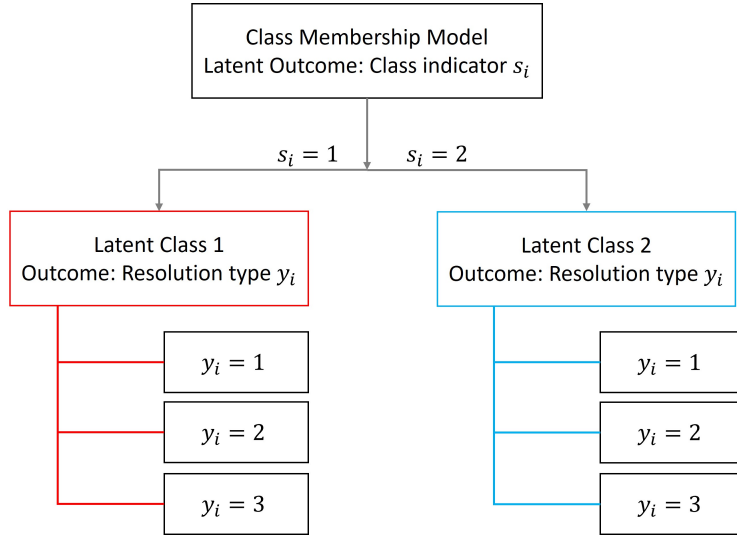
Class Membership Model
Latent Outcome: Class indicator $s_i$

$s_i = 1$

$s_i = 2$

Latent Class 1
Outcome: Resolution type $y_i$

$y_i = 1$

$y_i = 2$

$y_i = 3$

Latent Class 2
Outcome: Resolution type $y_i$

$y_i = 1$

$y_i = 2$

$y_i = 3$